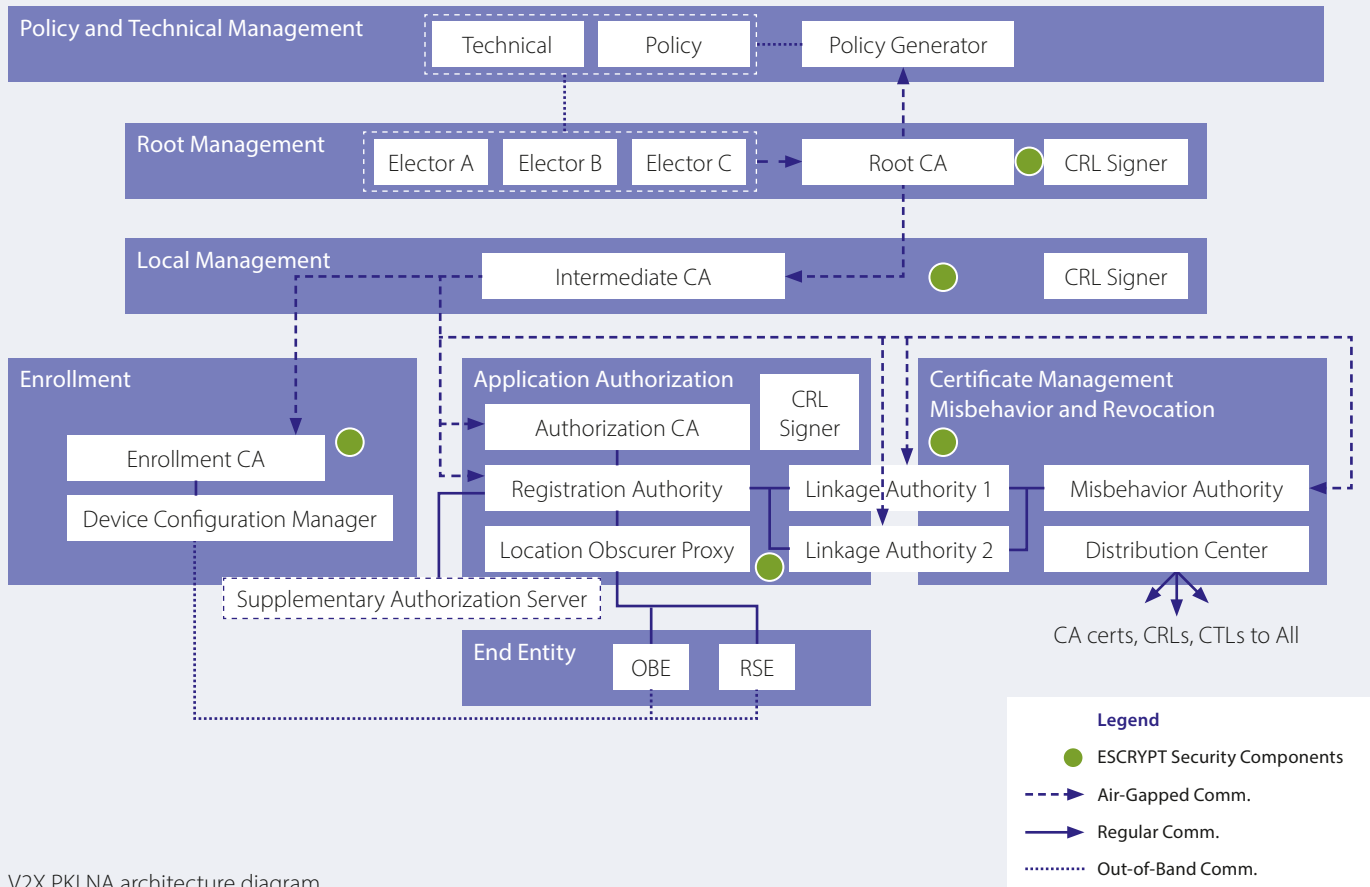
Policy and Technical Management

Technical

Policy

Policy Generator

Root Management

Elector A

Elector B

Elector C

Root CA

CRL Signer

Local Management

Intermediate CA

CRL Signer

Enrollment

Enrollment CA

Device Configuration Manager

Application Authorization

Authorization CA

CRL Signer

Registration Authority

Location Obscurer Proxy

Supplementary Authorization Server

Certificate Management Misbehavior and Revocation

Linkage Authority 1

Linkage Authority 2

Misbehavior Authority

Distribution Center

CA certs, CRLs, CTLs to All

End Entity

OBE

RSE

Legend

ESCRYPT Security Components

Air-Gapped Comm.

Regular Comm.

Out-of-Band Comm.

V2X PKI NA architecture diagram